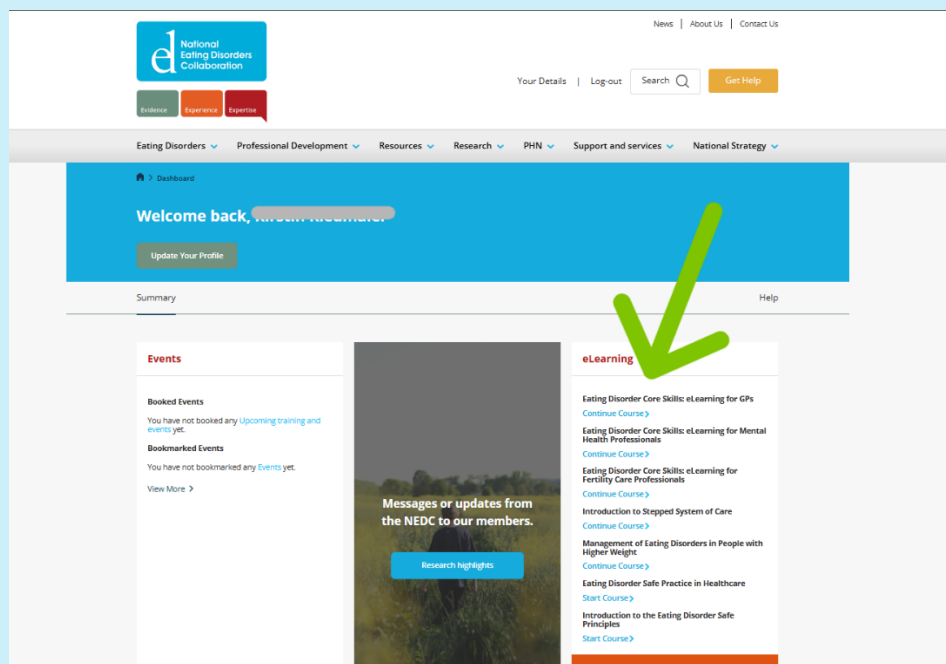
National Eating Disorders Collaboration

Evidence Experience Expertise

News | About Us | Contact Us

Your Details | Log-out Search Get Help

Eating Disorders Professional Development Resources Research PHN Support and services National Strategy

Dashboard

Welcome back, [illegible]

Update Your Profile

Summary Help

Events

Booked Events

You have not booked any Upcoming training and events yet.

Bookmarked Events

You have not bookmarked any Events yet.

View More

Messages or updates from the NEDC to our members.

Research highlights

eLearning

Eating Disorder Core Skills: eLearning for GPs
Continue Course

Eating Disorder Core Skills: eLearning for Mental Health Professionals
Continue Course

Eating Disorder Core Skills: eLearning for Fertility Care Professionals
Continue Course

Introduction to Stepped System of Care
Continue Course

Management of Eating Disorders in People with Higher Weight
Continue Course

Eating Disorder Safe Practice in Healthcare
Start Course

Introduction to the Eating Disorder Safe Principles
Start Course